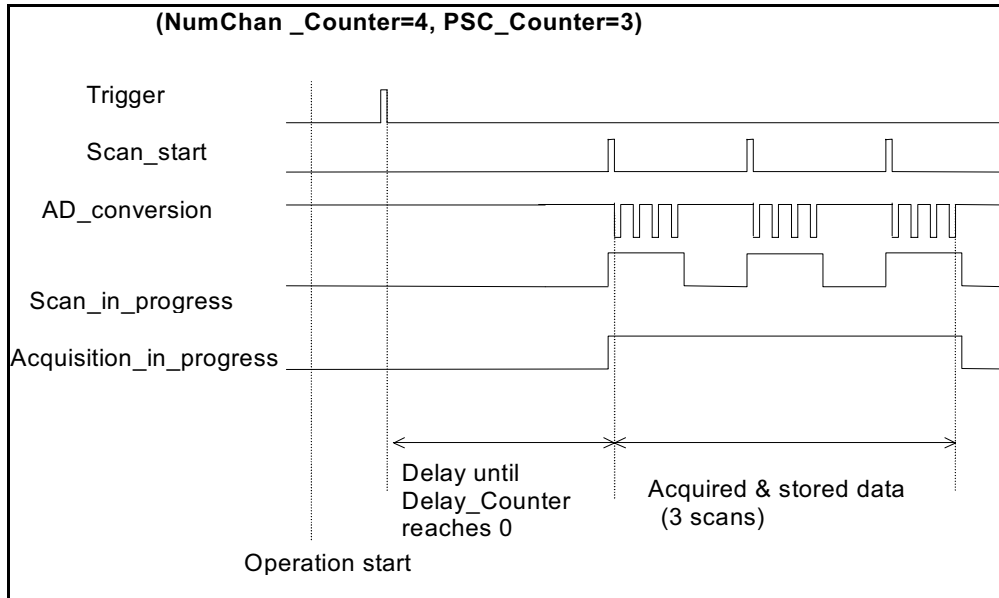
(NumChan _Counter=4, PSC_Counter=3)

Trigger

Scan_start

AD_conversion

Scan_in_progress

Acquisition_in_progress

Delay until Delay_Counter reaches 0

Acquired & stored data (3 scans)

Operation start